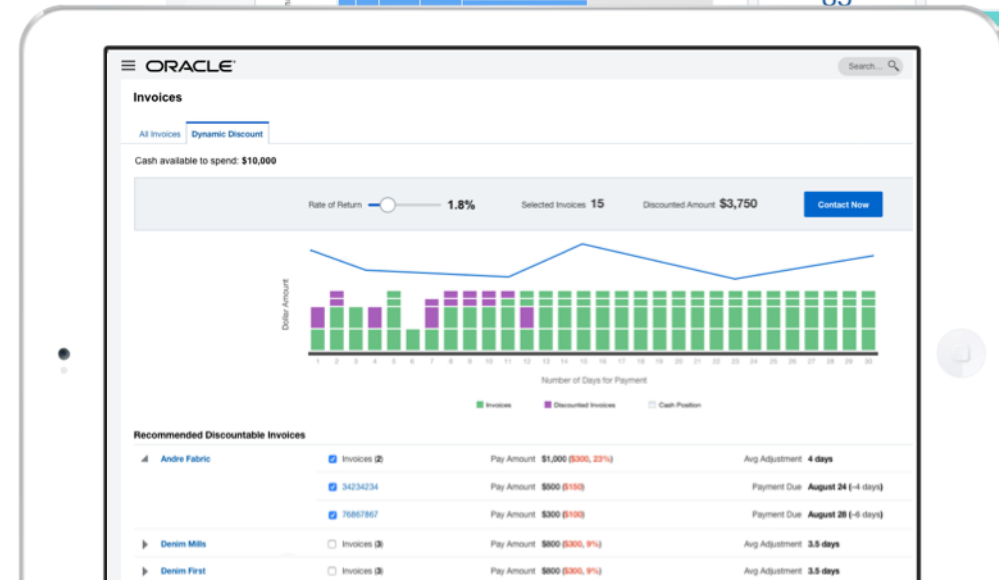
ORACLE

Search...

Invoices

All Invoices | Dynamic Discount

Cash available to spend: $10,000

Rate of Return 1.8% Selected Invoices 15 Discounted Amount $3,750 Contact Now

Dollar Amount

1 2 3 4 5 6 7 8 9 10 11 12 13 14 15 16 17 18 19 20 21 22 23 24 25 26 27 28 29 30

Number of Days for Payment

Invoices Discounted Invoices Cash Position

Recommended Discountable Invoices

| | | | |
|---|---|---|---|
| Andre Fabric | Invoices (2) | Pay Amount $1,000 ($300, 23%) | Avg Adjustment 4 days |
| | 34234234 | Pay Amount $500 ($150) | Payment Due August 24 (-4 days) |
| | 76867867 | Pay Amount $300 ($100) | Payment Due August 28 (-4 days) |
| Denim Mills | Invoices (3) | Pay Amount $800 ($300, 9%) | Avg Adjustment 3.5 days |
| Denim First | Invoices (3) | Pay Amount $800 ($300, 9%) | Avg Adjustment 3.5 days |